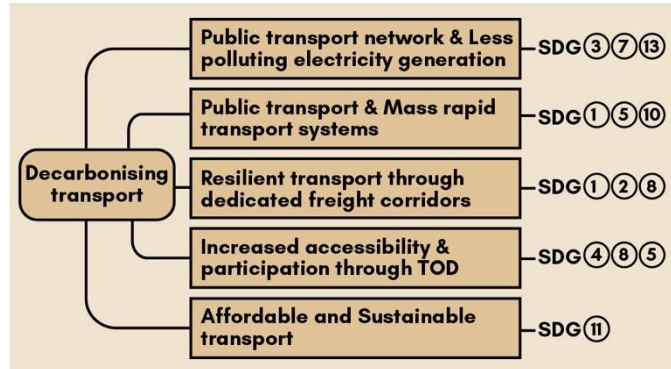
Decarbonising transport

Public transport network & Less polluting electricity generation – SDG ③⑦⑬

Public transport & Mass rapid transport systems – SDG ①⑤⑩

Resilient transport through dedicated freight corridors – SDG ①②⑧

Increased accessibility & participation through TOD – SDG ④⑧⑤

Affordable and Sustainable transport – SDG ⑪